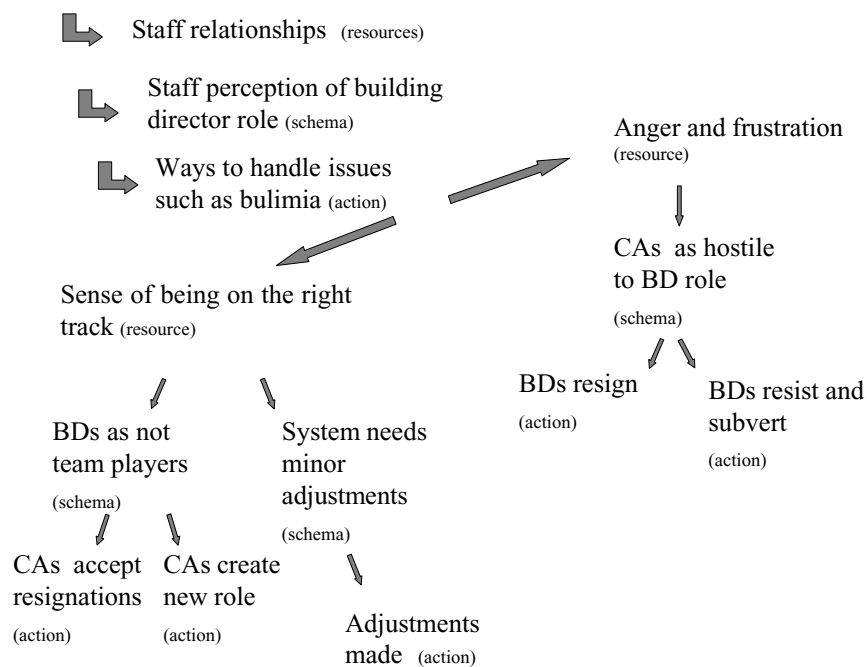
Staff relationships (resources)

Staff perception of building director role (schema)

Ways to handle issues such as bulimia (action)

Anger and frustration (resource)

CAs as hostile to BD role

(schema)

BDs resign

(action)

BDs resist and subvert

(action)

Sense of being on the right track (resource)

BDs as not team players

(schema)

System needs minor adjustments

(schema)

CAs accept resignations

(action)

CAs create new role

(action)

Adjustments made (action)